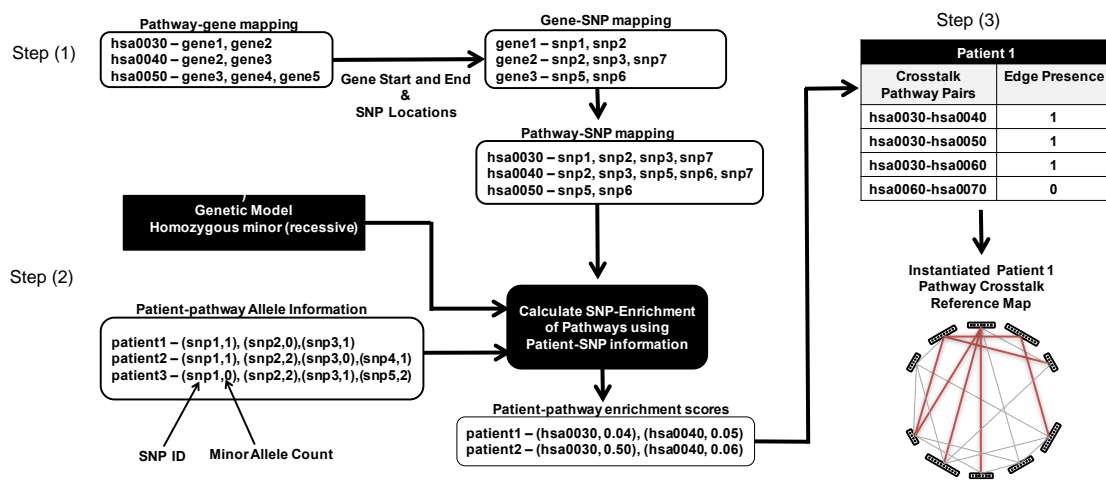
Step (1)

Pathway-gene mapping
hsa0030 – gene1, gene2
hsa0040 – gene2, gene3
hsa0050 – gene3, gene4, gene5

Gene Start and End & SNP Locations

Gene-SNP mapping
gene1 – snp1, snp2
gene2 – snp2, snp3, snp7
gene3 – snp5, snp6

Pathway-SNP mapping
hsa0030 – snp1, snp2, snp3, snp7
hsa0040 – snp2, snp3, snp5, snp6, snp7
hsa0050 – snp5, snp6

Step (3)

| Patient 1 | |
|---|---|
| Crosstalk Pathway Pairs | Edge Presence |
| hsa0030-hsa0040 | 1 |
| hsa0030-hsa0050 | 1 |
| hsa0030-hsa0060 | 1 |
| hsa0060-hsa0070 | 0 |

Genetic Model
Homozygous minor (recessive)

Step (2)

Patient-pathway Allele Information
patient1 – (snp1,1), (snp2,0),(snp3,1)
patient2 – (snp1,1), (snp2,2),(snp3,0),(snp4,1)
patient3 – (snp1,0), (snp2,2),(snp3,1),(snp5,2)

SNP ID
Minor Allele Count

Calculate SNP-Enrichment of Pathways using Patient-SNP information

Patient-pathway enrichment scores
patient1 – (hsa0030, 0.04), (hsa0040, 0.05)
patient2 – (hsa0030, 0.50), (hsa0040, 0.06)

Instantiated Patient 1 Pathway Crosstalk Reference Map